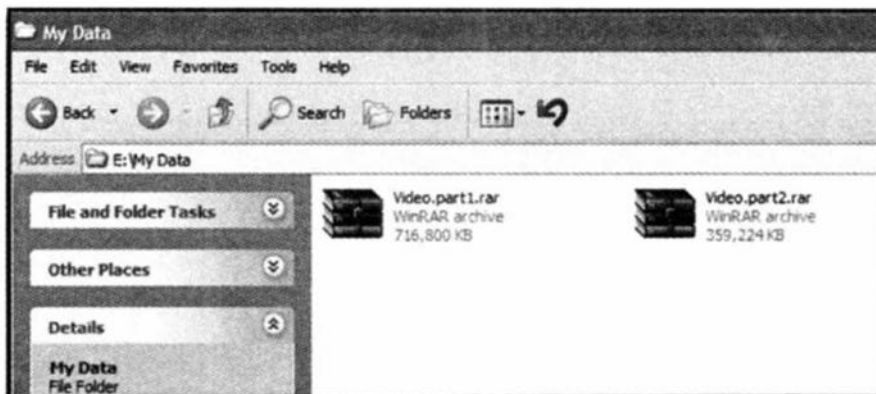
My Data

File Edit View Favorites Tools Help

Back Search Folders

Address E:\My Data

File and Folder Tasks

Other Places

Details

My Data
File Folder

Video.part1.rar
WinRAR archive
716,800 KB

Video.part2.rar
WinRAR archive
359,224 KB